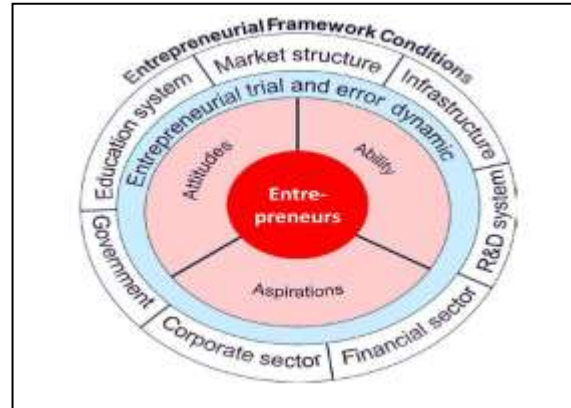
Entrepreneurial Framework Conditions

Market structure

Infrastructure

R&D system

Financial sector

Corporate sector

Government

Education system

Entrepreneurial trial and error dynamic

Attitudes

Ability

Aspirations

Entrepreneurs